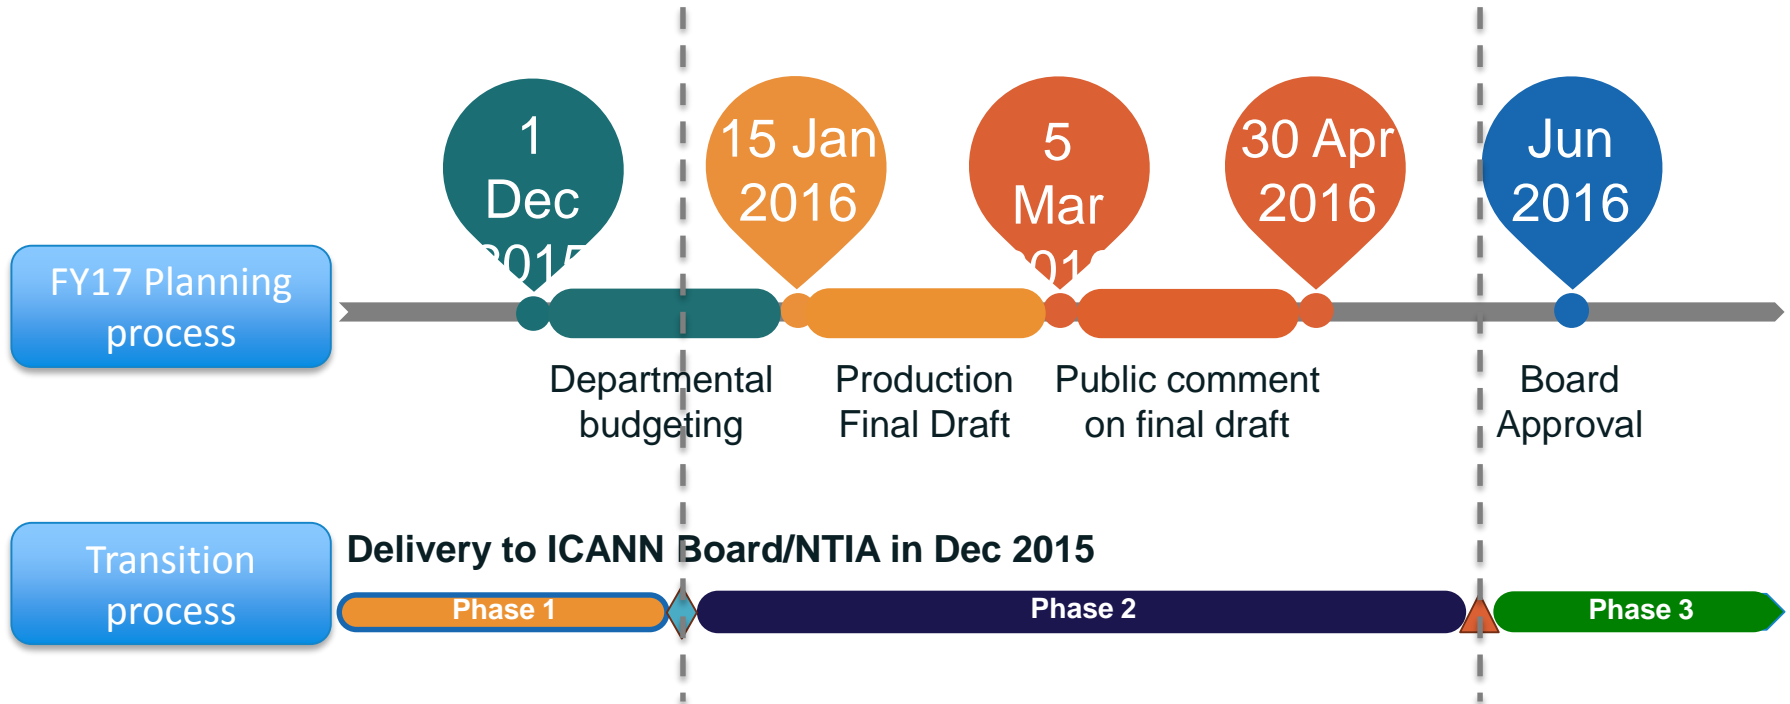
FY17 Planning process

1 Dec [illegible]

15 Jan 2016

5 Mar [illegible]

30 Apr 2016

Jun 2016

Departmental budgeting

Production Final Draft

Public comment on final draft

Board Approval

Transition process

Delivery to ICANN Board/NTIA in Dec 2015

Phase 1

Phase 2

Phase 3